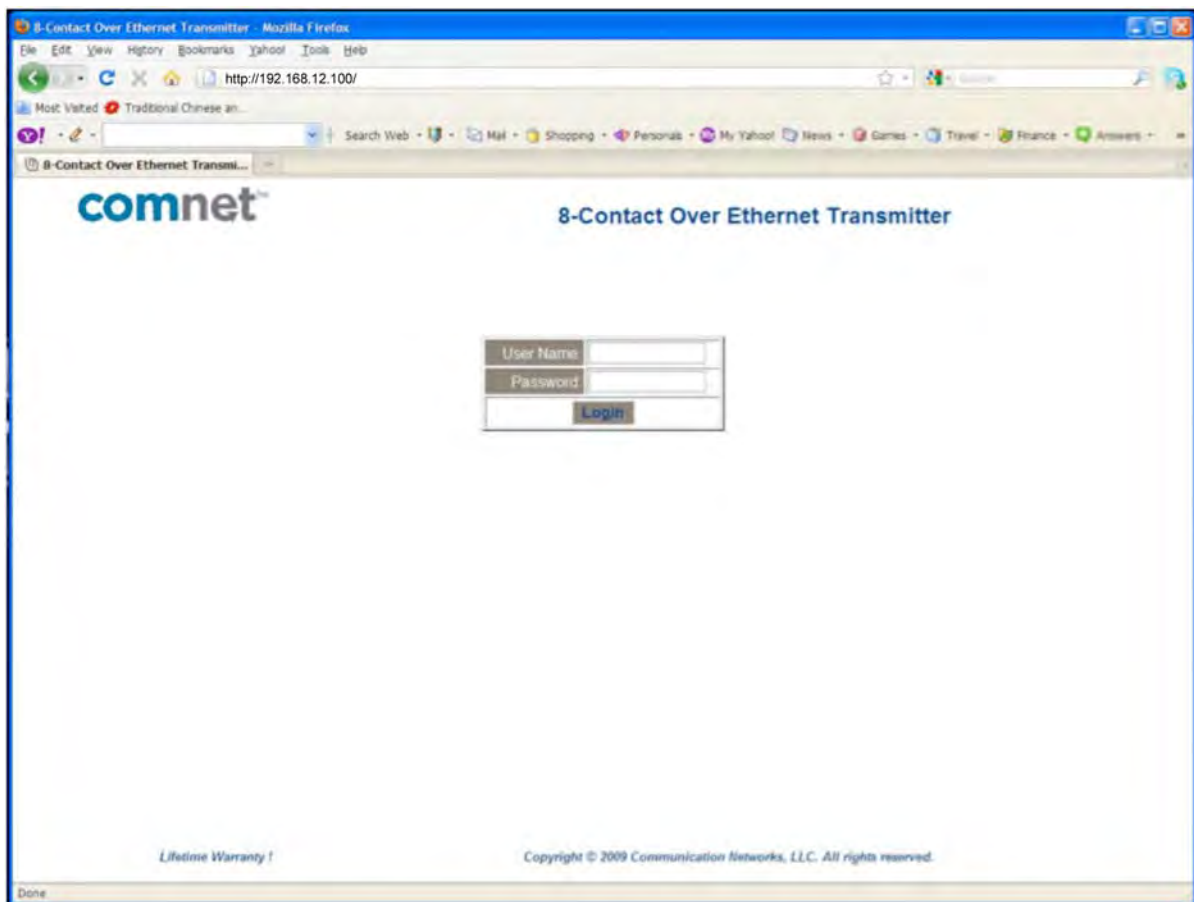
8-Contact Over Ethernet Transmitter - Mozilla Firefox

File Edit View History Bookmarks Yahoo! Tools Help

http://192.168.12.100/

Most Visited Traditional Chinese an...

Search Web · Mail · Shopping · Personals · My Yahoo! · News · Games · Travel · Finance · Answers ·

8-Contact Over Ethernet Transmi...

comnet™

8-Contact Over Ethernet Transmitter

User Name
Password
Login

Lifetime Warranty !

Copyright © 2009 Communication Networks, LLC. All rights reserved.

Done